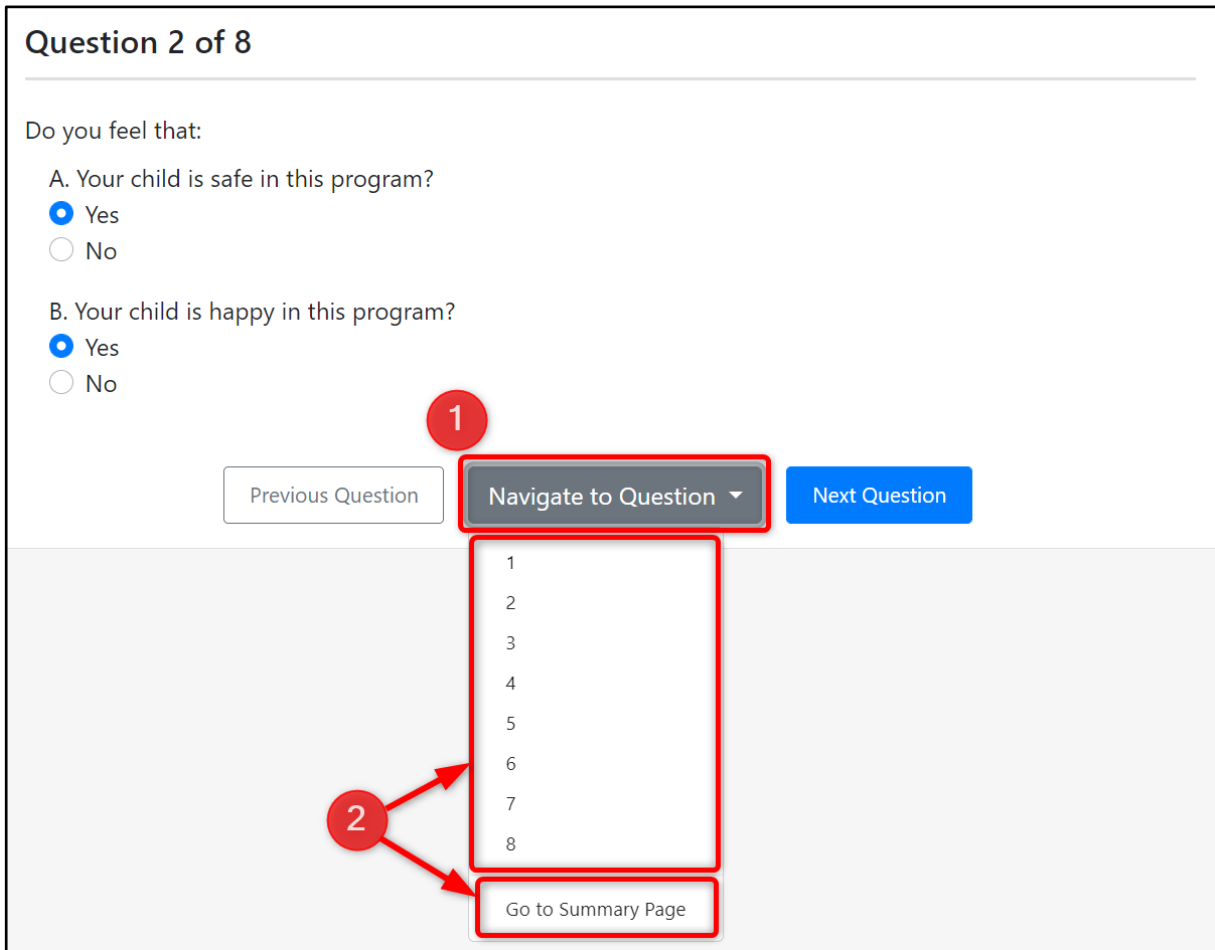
Question 2 of 8

Do you feel that:

A. Your child is safe in this program?

Yes

No

B. Your child is happy in this program?

Yes

No

1

Previous Question

Navigate to Question

Next Question

1

2

3

4

5

6

7

8

2

Go to Summary Page